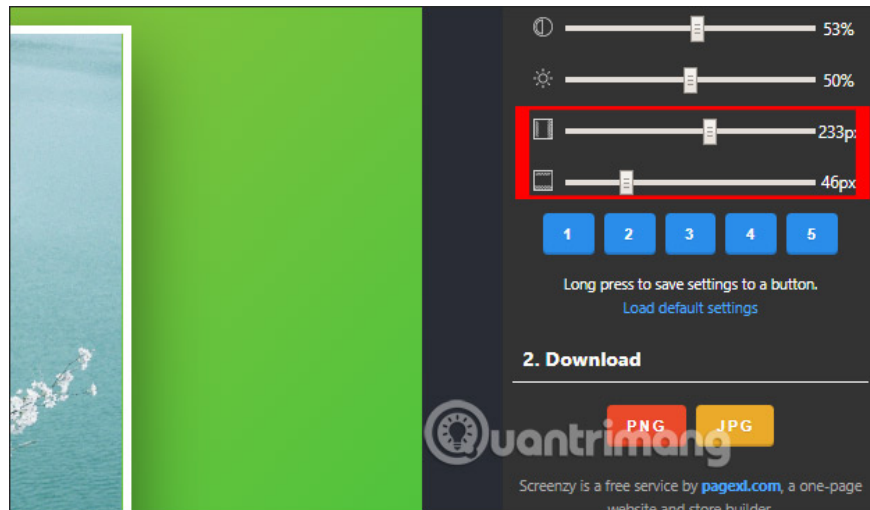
53%

50%

233px

46px

1 2 3 4 5

Long press to save settings to a button.
Load default settings

2. Download

PNG JPG

uantrimang

Screenzy is a free service by pagexl.com, a one-page website and store builder.